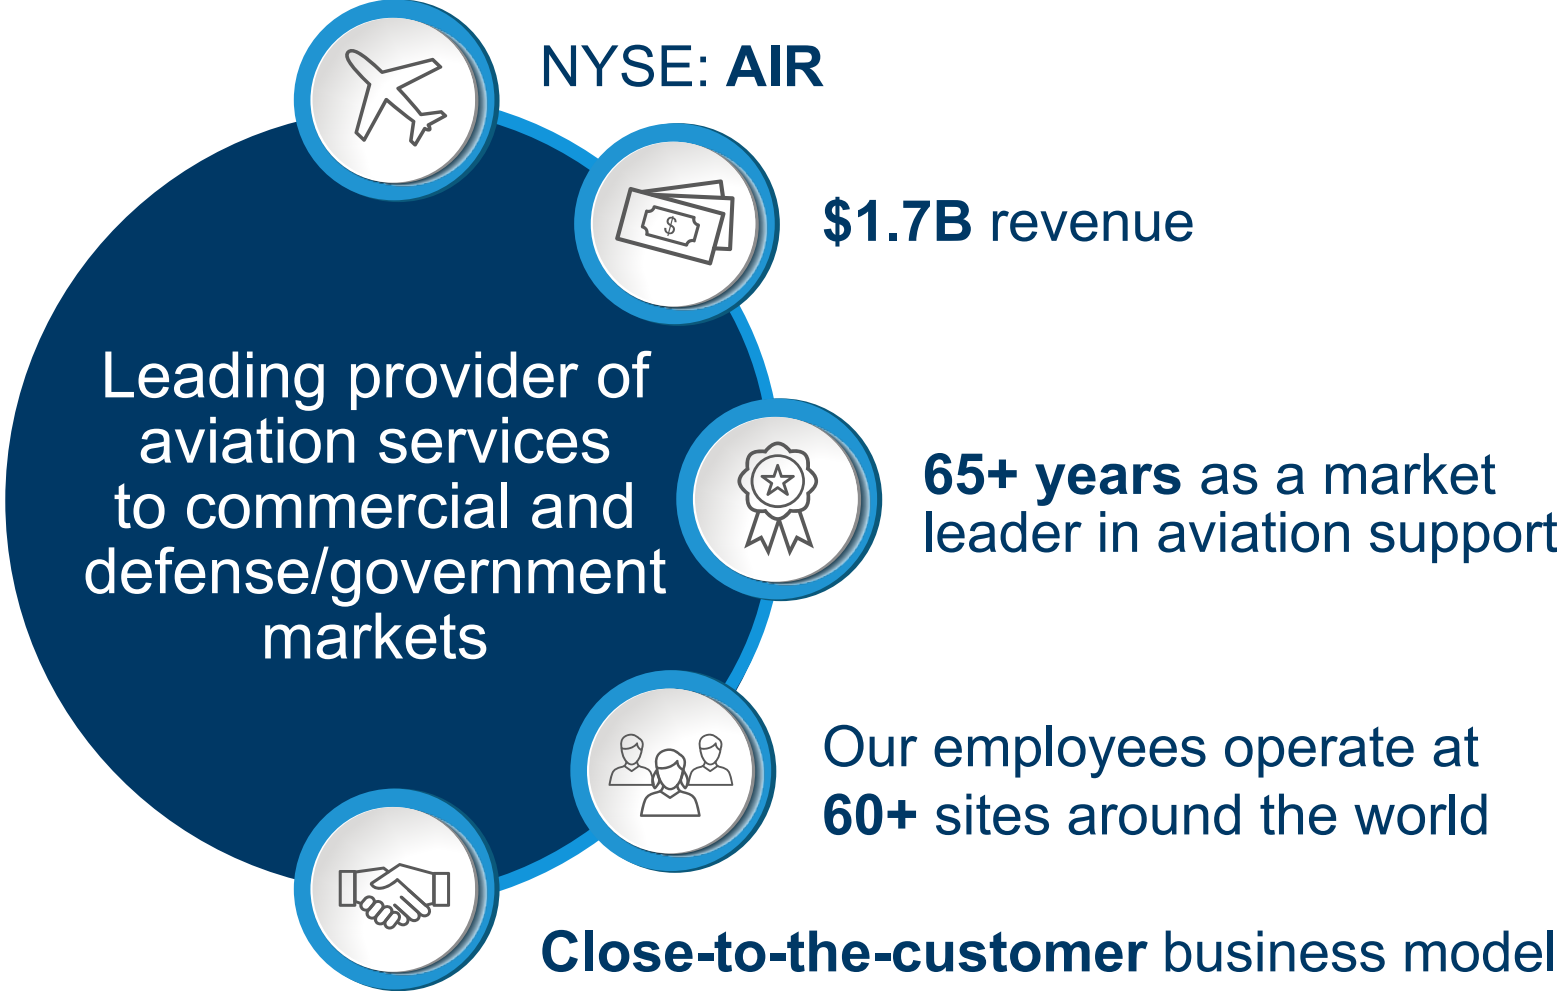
Leading provider of aviation services to commercial and defense/government markets

NYSE: AIR

$1.7B revenue

65+ years as a market leader in aviation support

Our employees operate at 60+ sites around the world

Close-to-the-customer business model